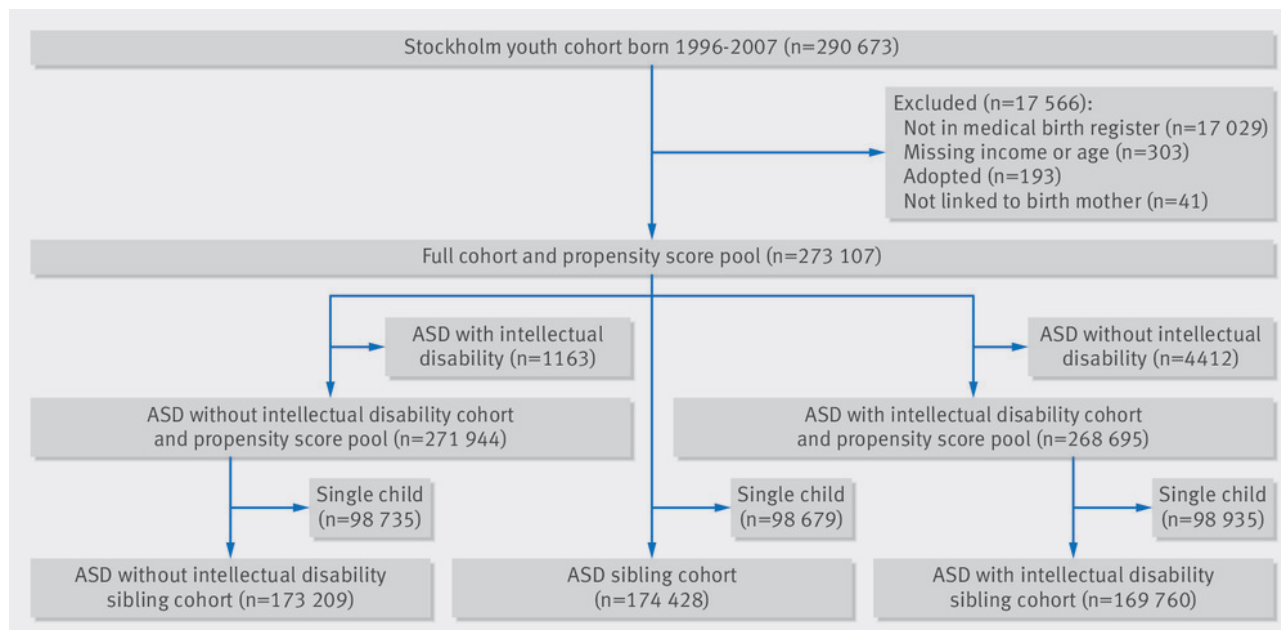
Stockholm youth cohort born 1996-2007 (n=290 673)

Excluded (n=17 566):
Not in medical birth register (n=17 029)
Missing income or age (n=303)
Adopted (n=193)
Not linked to birth mother (n=41)

Full cohort and propensity score pool (n=273 107)

ASD with intellectual disability (n=1163)

ASD without intellectual disability (n=4412)

ASD without intellectual disability cohort and propensity score pool (n=271 944)

ASD with intellectual disability cohort and propensity score pool (n=268 695)

Single child (n=98 735)

Single child (n=98 679)

Single child (n=98 935)

ASD without intellectual disability sibling cohort (n=173 209)

ASD sibling cohort (n=174 428)

ASD with intellectual disability sibling cohort (n=169 760)